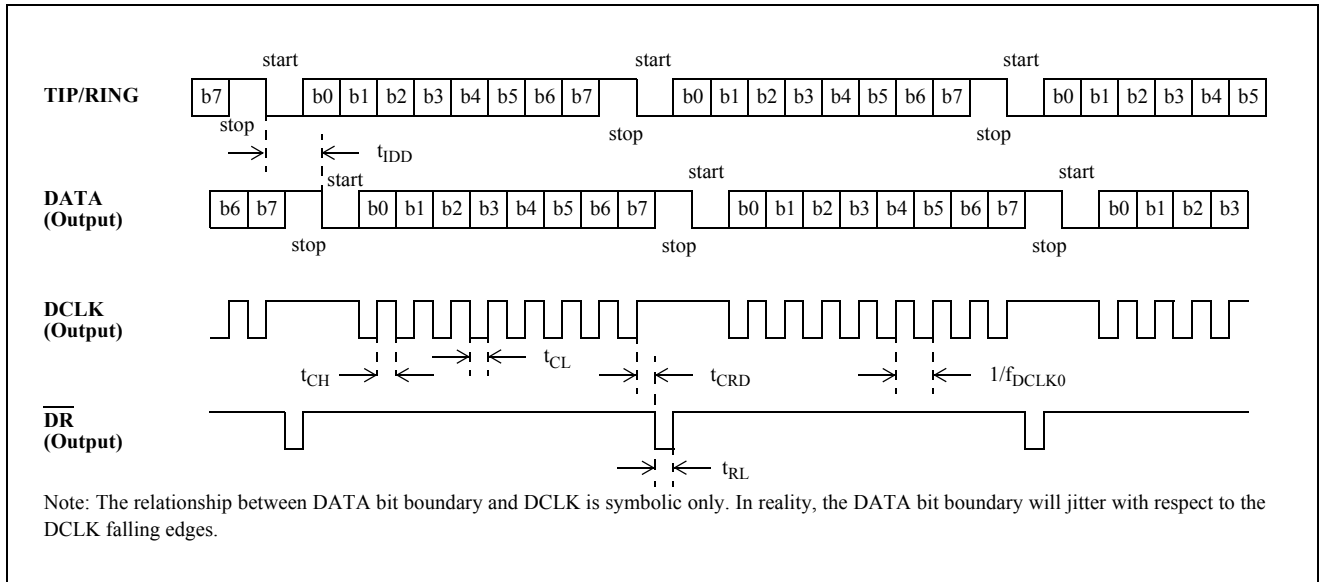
start start start

TIP/RING b7 b0 b1 b2 b3 b4 b5 b6 b7 b0 b1 b2 b3 b4 b5 b6 b7 b0 b1 b2 b3 b4 b5

stop stop stop

$t_{IDD}$

start start start

DATA (Output) b6 b7 b0 b1 b2 b3 b4 b5 b6 b7 b0 b1 b2 b3 b4 b5 b6 b7 b0 b1 b2 b3

stop stop stop

DCLK (Output)

$t_{CH}$ $t_{CL}$ $t_{CRD}$ $1/f_{DCLK0}$

$\overline{DR}$ (Output)

$t_{RL}$

Note: The relationship between DATA bit boundary and DCLK is symbolic only. In reality, the DATA bit boundary will jitter with respect to the DCLK falling edges.